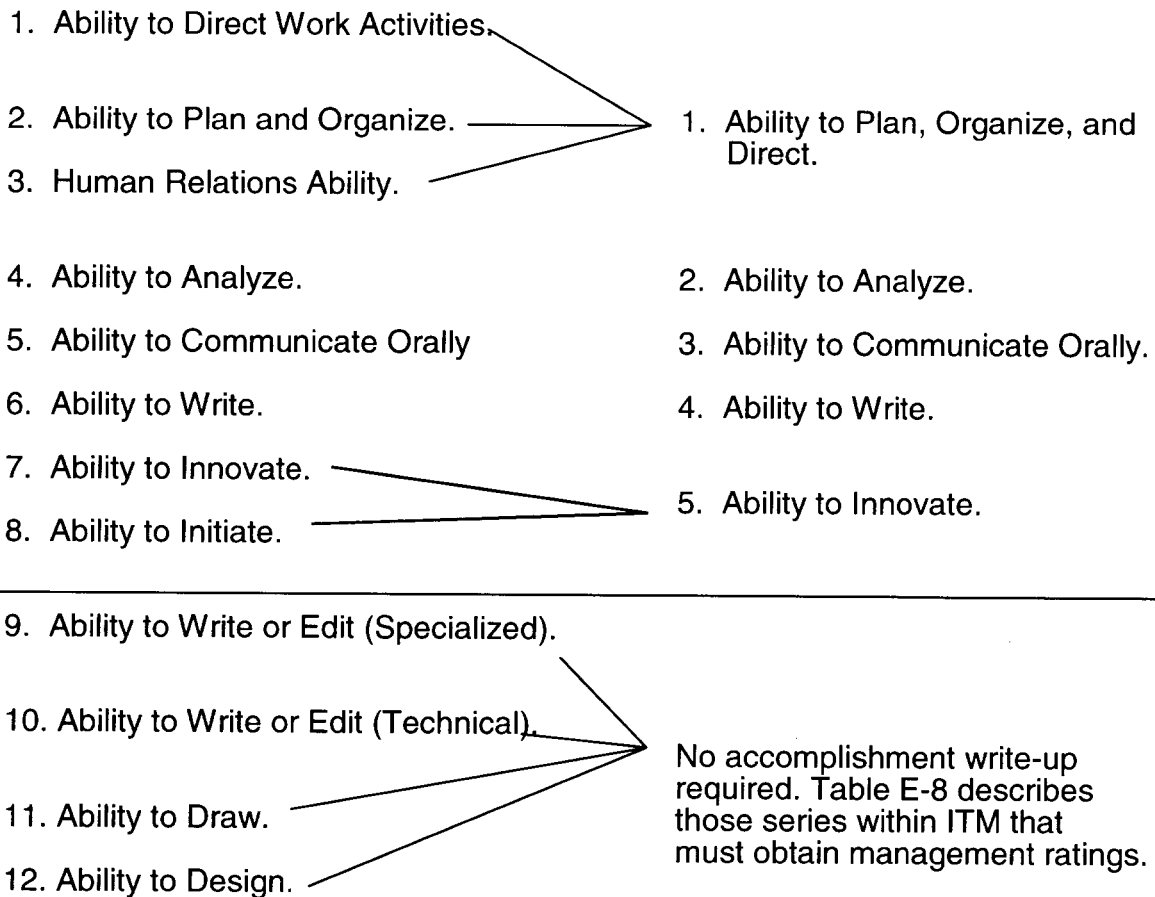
1. Ability to Direct Work Activities.

2. Ability to Plan and Organize.

3. Human Relations Ability.

1. Ability to Plan, Organize, and Direct.

4. Ability to Analyze.

2. Ability to Analyze.

5. Ability to Communicate Orally

3. Ability to Communicate Orally.

6. Ability to Write.

4. Ability to Write.

7. Ability to Innovate.

8. Ability to Initiate.

5. Ability to Innovate.

9. Ability to Write or Edit (Specialized).

10. Ability to Write or Edit (Technical).

11. Ability to Draw.

12. Ability to Design.

No accomplishment write-up required. Table E-8 describes those series within ITM that must obtain management ratings.